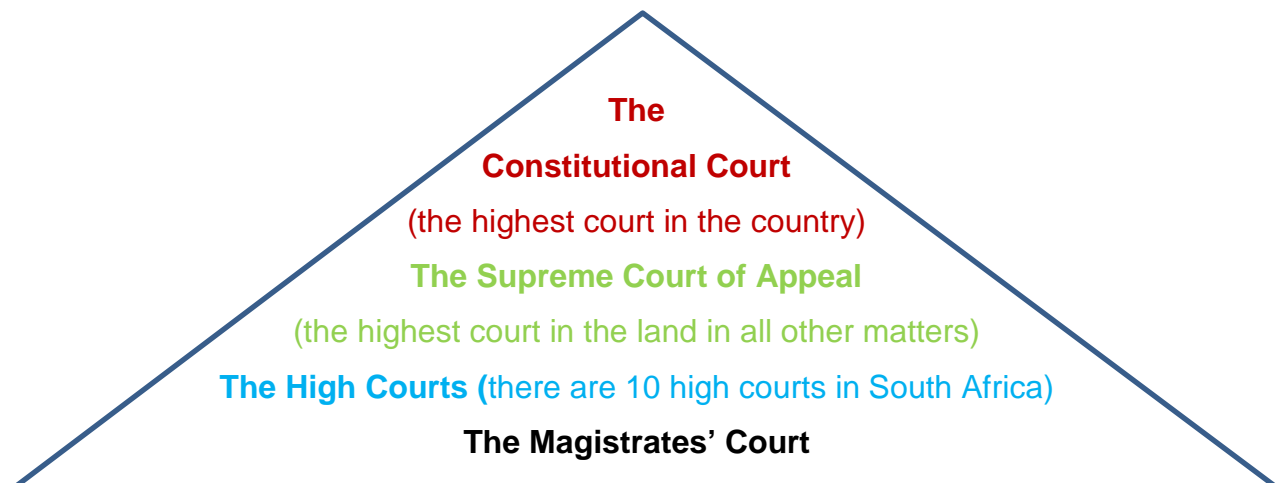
The

Constitutional Court

(the highest court in the country)

The Supreme Court of Appeal

(the highest court in the land in all other matters)

The High Courts (there are 10 high courts in South Africa)

The Magistrates' Court